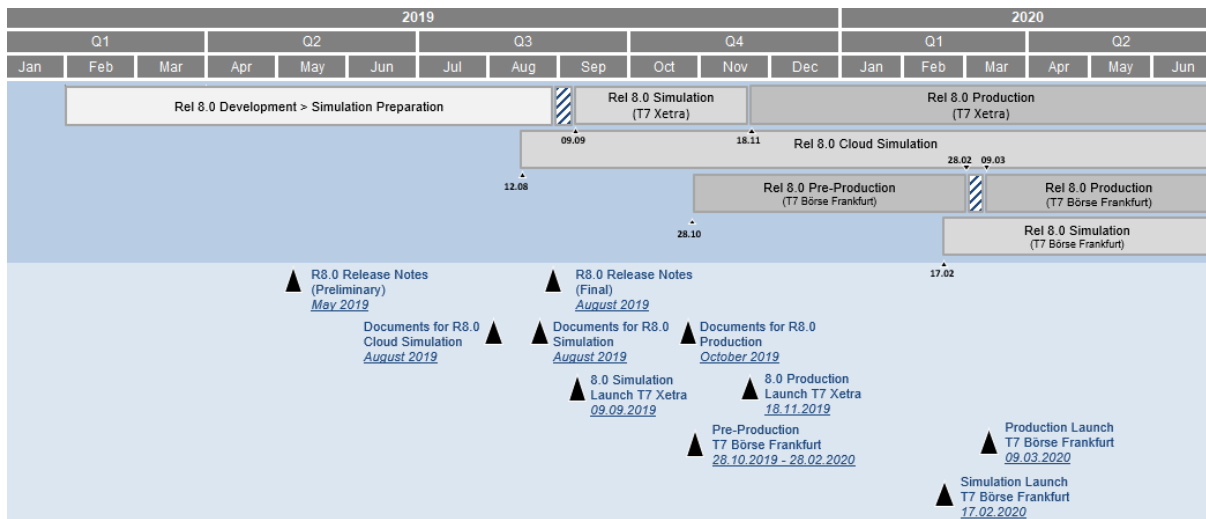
2019 | 2020

Q1 Q2 Q3 Q4 Q1 Q2

Jan Feb Mar Apr May Jun Jul Aug Sep Oct Nov Dec Jan Feb Mar Apr May Jun

Rel 8.0 Development > Simulation Preparation

Rel 8.0 Simulation (T7 Xetra)

Rel 8.0 Production (T7 Xetra)

09.09

18.11

Rel 8.0 Cloud Simulation

28.02 09.03

12.08

Rel 8.0 Pre-Production (T7 Börse Frankfurt)

Rel 8.0 Production (T7 Börse Frankfurt)

28.10

Rel 8.0 Simulation (T7 Börse Frankfurt)

17.02

R8.0 Release Notes (Preliminary) May 2019

R8.0 Release Notes (Final) August 2019

Documents for R8.0 Cloud Simulation August 2019

Documents for R8.0 Simulation August 2019

Documents for R8.0 Production October 2019

8.0 Simulation Launch T7 Xetra 09.09.2019

8.0 Production Launch T7 Xetra 18.11.2019

Pre-Production T7 Börse Frankfurt 28.10.2019 - 28.02.2020

Production Launch T7 Börse Frankfurt 09.03.2020

Simulation Launch T7 Börse Frankfurt 17.02.2020